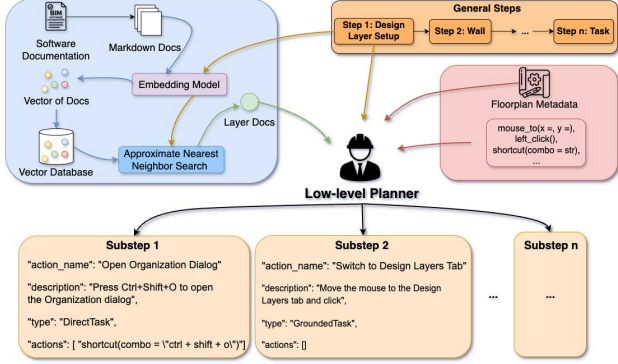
BIM

Software Documentation

Markdown Docs

Vector of Docs

Embedding Model

Vector Database

Approximate Nearest Neighbor Search

Layer Docs

General Steps

Step 1: Design Layer Setup

Step 2: Wall

...

Step n: Task

Floorplan Metadata

mouse_to(x =, y =),
left_click(),
shortcut(combo = str),
...

Low-level Planner

Substep 1

"action_name": "Open Organization Dialog"

"description": "Press Ctrl+Shift+O to open the Organization dialog",

"type": "DirectTask",

"actions": [ "shortcut(combo = \"ctrl + shift + o\")"]

Substep 2

"action_name": "Switch to Design Layers Tab"

"description": "Move the mouse to the Design Layers tab and click",

"type": "GroundedTask",

"actions": []

...

Substep n

...